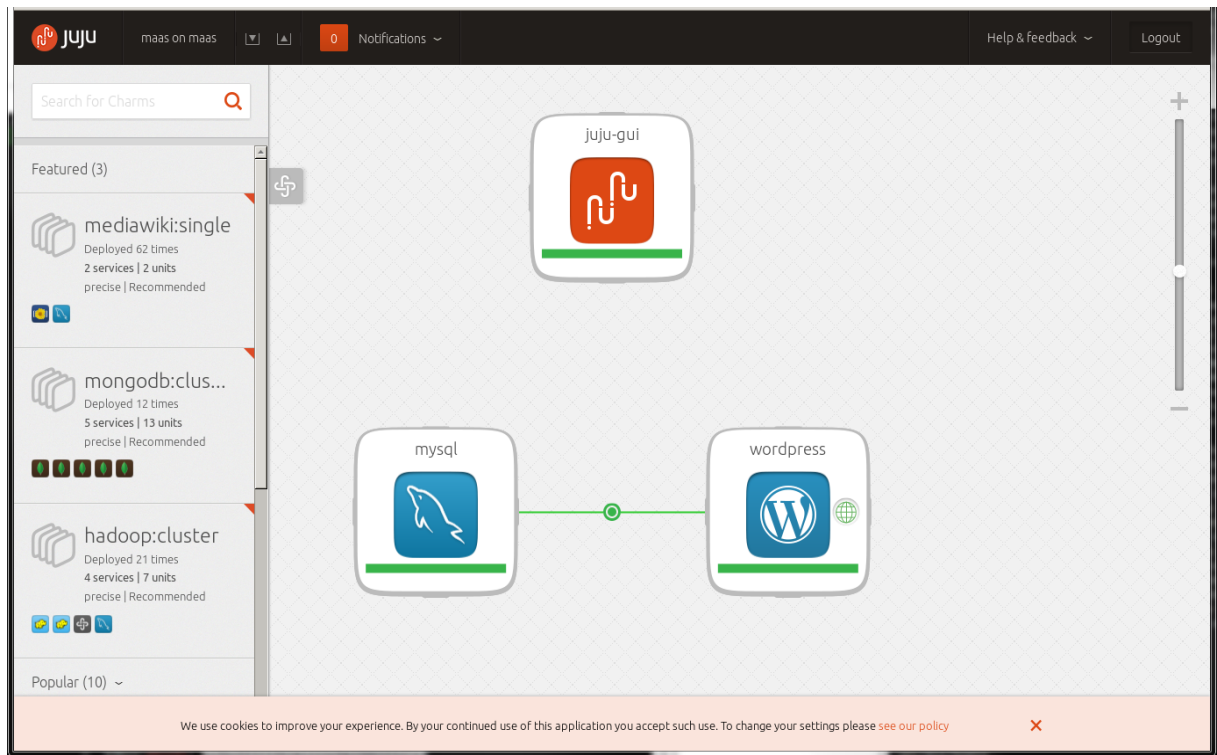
juju maas on maas 0 Notifications Help & feedback Logout

Search for Charms

Featured (3)

mediawiki:single
Deployed 62 times
2 services | 2 units
precise | Recommended

mongodb:clus...
Deployed 12 times
5 services | 13 units
precise | Recommended

hadoop:cluster
Deployed 21 times
4 services | 7 units
precise | Recommended

Popular (10)

juju-gui

mysql

wordpress

+

−

We use cookies to improve your experience. By your continued use of this application you accept such use. To change your settings please see our policy